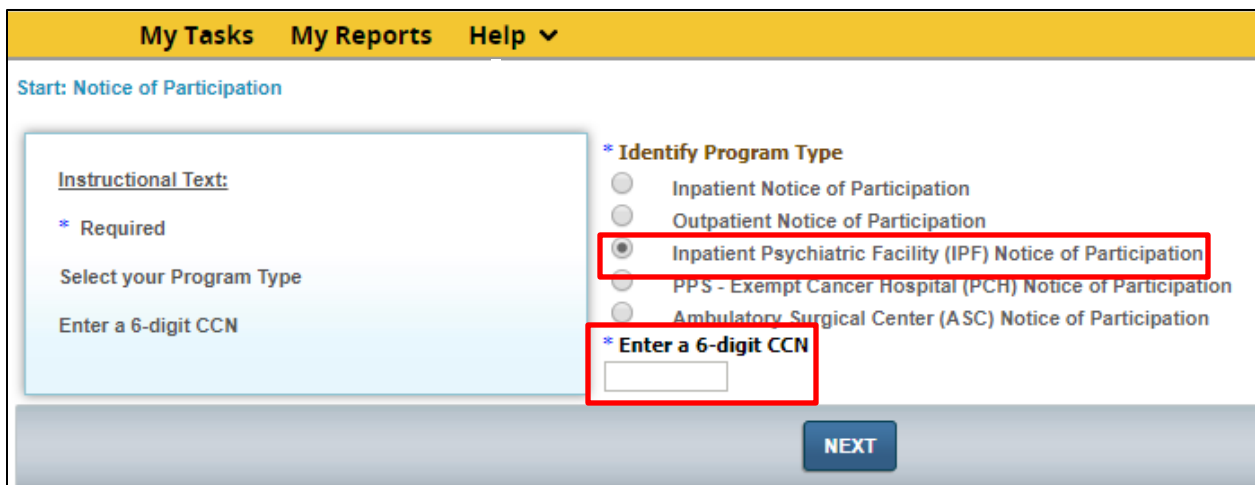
My Tasks My Reports Help

Start: Notice of Participation

Instructional Text:

* Required

Select your Program Type

Enter a 6-digit CCN

* Identify Program Type

Inpatient Notice of Participation

Outpatient Notice of Participation

Inpatient Psychiatric Facility (IPF) Notice of Participation

PPS - Exempt Cancer Hospital (PCH) Notice of Participation

Ambulatory Surgical Center (ASC) Notice of Participation

* Enter a 6-digit CCN

NEXT